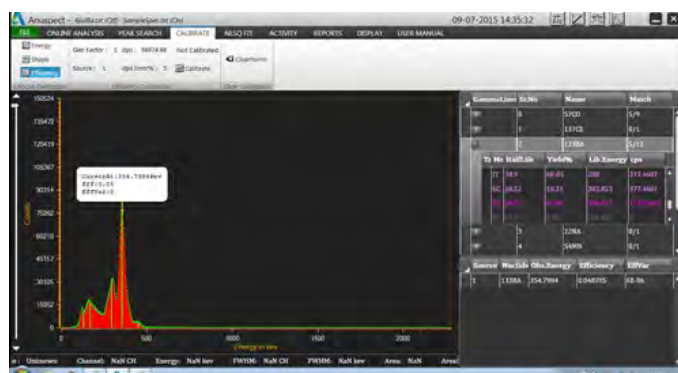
Anaspect - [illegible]

09-07-2015 14:35:32

FILE ONLINE ANALYSIS PEAK SEARCH CALIBRATE NLSQ FIT ACTIVITY REPORTS DISPLAY USER MANUAL

Energy
Shape
Efficiency

Get Factor : 1 dps : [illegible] Not Calibrated
Source : 1 dps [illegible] : 3 Calibrate

Coordinates

150824
135472
120419
105367
90314
75262
60210
45157
30105
15052
0

Counts

Channel:354.7984kev
Eff:0.05
EffVar:0

500 1000 1500 2000
Energy in kev

| GammaLines | Sr.No | Name | Match |
|---|---|---|---|
| | 8 | 57CO | 5/9 |
| | 1 | 137CS | 0/1 |
| | 2 | 133BA | 5/13 |

| Tr No | Half.life | Yield% | Lib.Energy | cps |
|---|---|---|---|---|
| 17 | 383 | 60.05 | 288 | 373.4607 |
| 18 | 3832 | 18.33 | 302.853 | 377.4607 |
| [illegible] | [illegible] | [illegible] | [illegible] | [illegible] |

| | 3 | 22NA | 0/1 |
|---|---|---|---|
| | 4 | 54MN | 0/1 |

| Source | Nuclide | Obs.Energy | Efficiency | EffVar |
|---|---|---|---|---|
| 1 | 133BA | 354.7984 | 0.048795 | 6E-06 |

e: Unknown Channel: NaN CH Energy: NaN kev FWHM: NaN CH FWHM: NaN kev Area: NaN Area